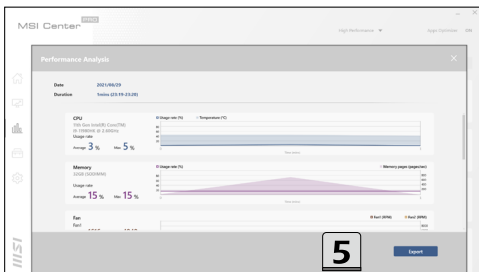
MSI Center PRO

High Performance

Performance Analysis

Date 2021/06/29
Duration 5mins (23:15-23:20)

CPU
11th Gen Intel(R) Core(TM) i9-11980HK @ 2.60GHz
Usage rate
Average 3 % Max 5 %

Usage rate (%) Temperature (°C)

Memory
32GB (SODIMM)
Usage rate
Average 15 % Max 15 %

Usage rate (%) Memory pages (pages/sec)

Fan
Fan1

Fan1 (RPM) Fan2 (RPM)

5

Export